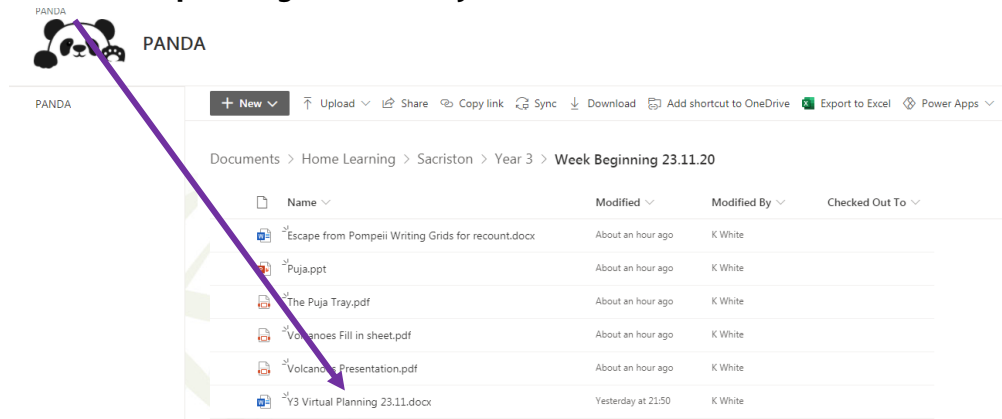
PANDA

PANDA

PANDA

+ New ⌄ Upload ⌄ Share Copy link Sync Download Add shortcut to OneDrive Export to Excel Power Apps ⌄

Documents > Home Learning > Sacriston > Year 3 > Week Beginning 23.11.20

| Name | Modified | Modified By | Checked Out To |
|---|---|---|---|
| Escape from Pompeii Writing Grids for recount.docx | About an hour ago | K White | |
| Puja.ppt | About an hour ago | K White | |
| The Puja Tray.pdf | About an hour ago | K White | |
| Volcanoes Fill in sheet.pdf | About an hour ago | K White | |
| Volcanoes Presentation.pdf | About an hour ago | K White | |
| Y3 Virtual Planning 23.11.docx | Yesterday at 21:50 | K White | |